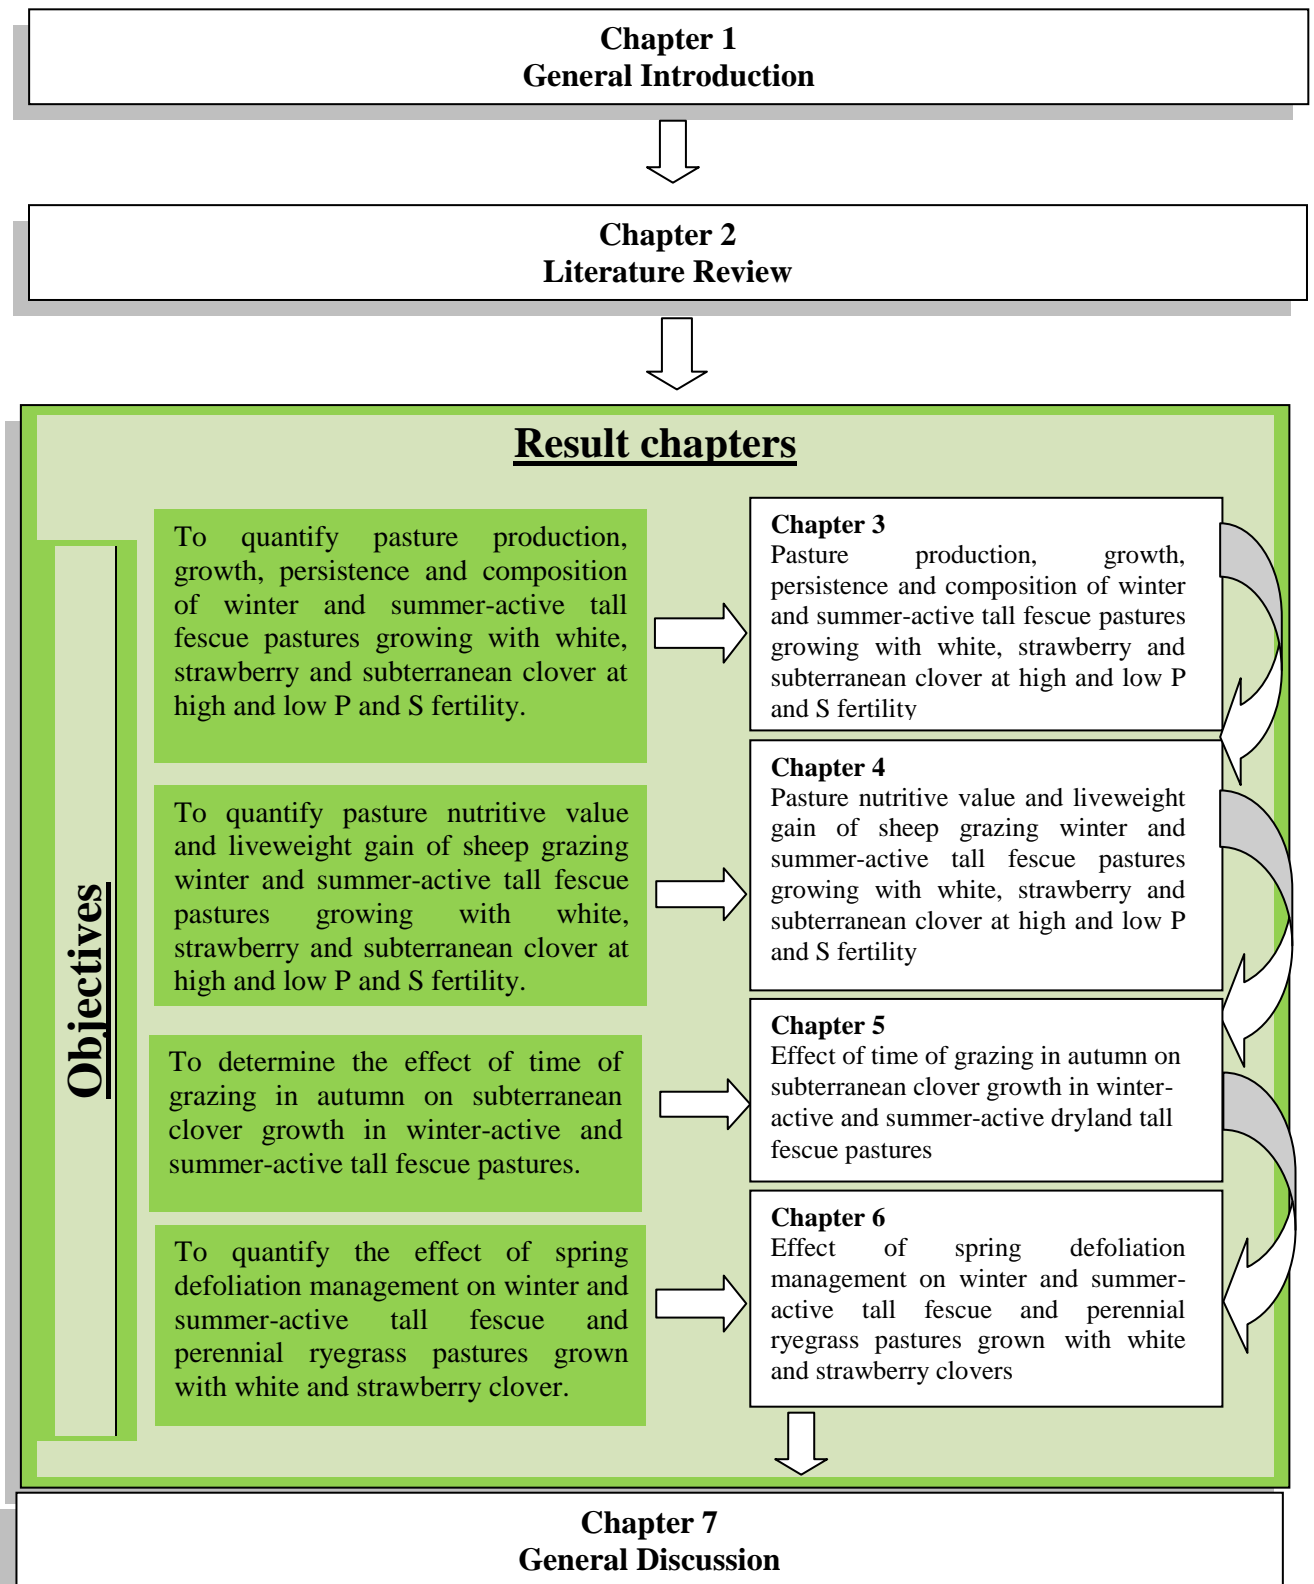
Chapter 1
General Introduction

Chapter 2
Literature Review

Result chapters

Objectives

To quantify pasture production, growth, persistence and composition of winter and summer-active tall fescue pastures growing with white, strawberry and subterranean clover at high and low P and S fertility.

Chapter 3
Pasture production, growth, persistence and composition of winter and summer-active tall fescue pastures growing with white, strawberry and subterranean clover at high and low P and S fertility

To quantify pasture nutritive value and liveweight gain of sheep grazing winter and summer-active tall fescue pastures growing with white, strawberry and subterranean clover at high and low P and S fertility.

Chapter 4
Pasture nutritive value and liveweight gain of sheep grazing winter and summer-active tall fescue pastures growing with white, strawberry and subterranean clover at high and low P and S fertility

To determine the effect of time of grazing in autumn on subterranean clover growth in winter-active and summer-active tall fescue pastures.

Chapter 5
Effect of time of grazing in autumn on subterranean clover growth in winter-active and summer-active dryland tall fescue pastures

To quantify the effect of spring defoliation management on winter and summer-active tall fescue and perennial ryegrass pastures grown with white and strawberry clover.

Chapter 6
Effect of spring defoliation management on winter and summer-active tall fescue and perennial ryegrass pastures grown with white and strawberry clovers

Chapter 7
General Discussion